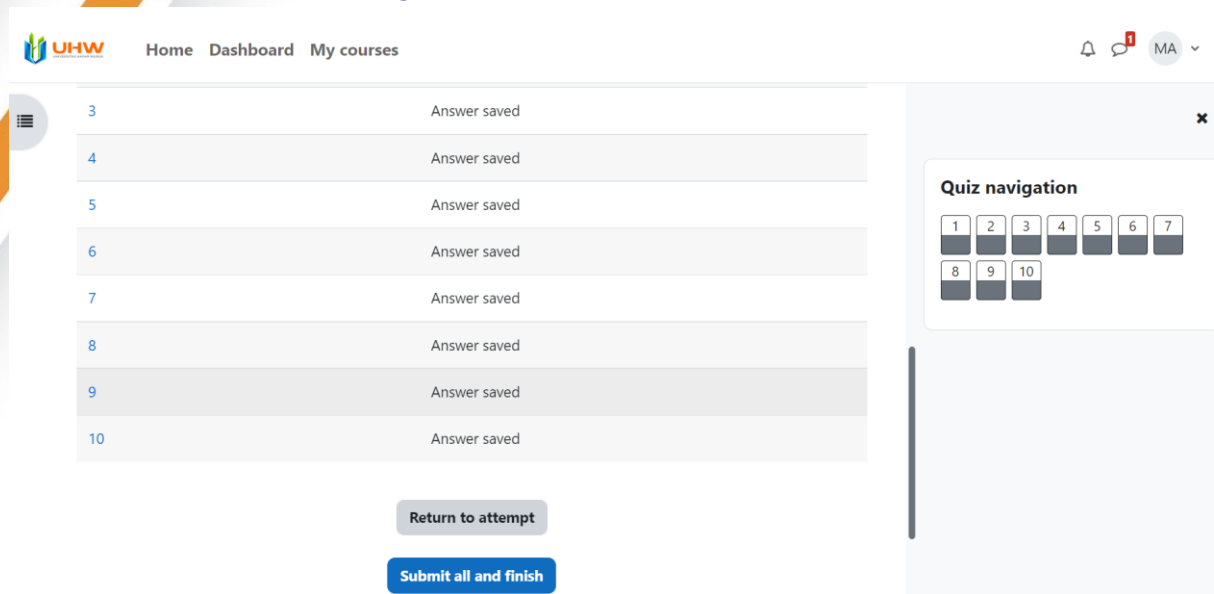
UHW

Home Dashboard My courses

1

MA

| | |
|---|---|
| 3 | Answer saved |
| 4 | Answer saved |
| 5 | Answer saved |
| 6 | Answer saved |
| 7 | Answer saved |
| 8 | Answer saved |
| 9 | Answer saved |
| 10 | Answer saved |

Return to attempt

Submit all and finish

Quiz navigation

1 2 3 4 5 6 7
8 9 10